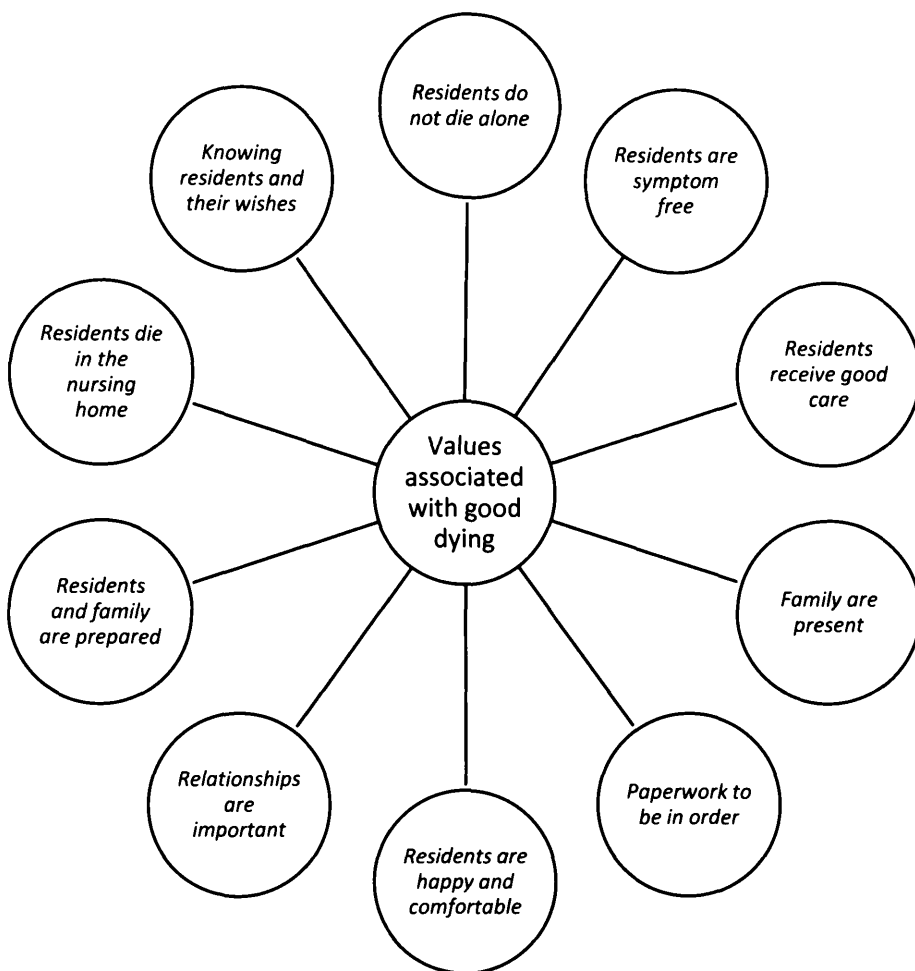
Values associated with good dying

Residents do not die alone

Residents are symptom free

Residents receive good care

Family are present

Paperwork to be in order

Residents are happy and comfortable

Relationships are important

Residents and family are prepared

Residents die in the nursing home

Knowing residents and their wishes